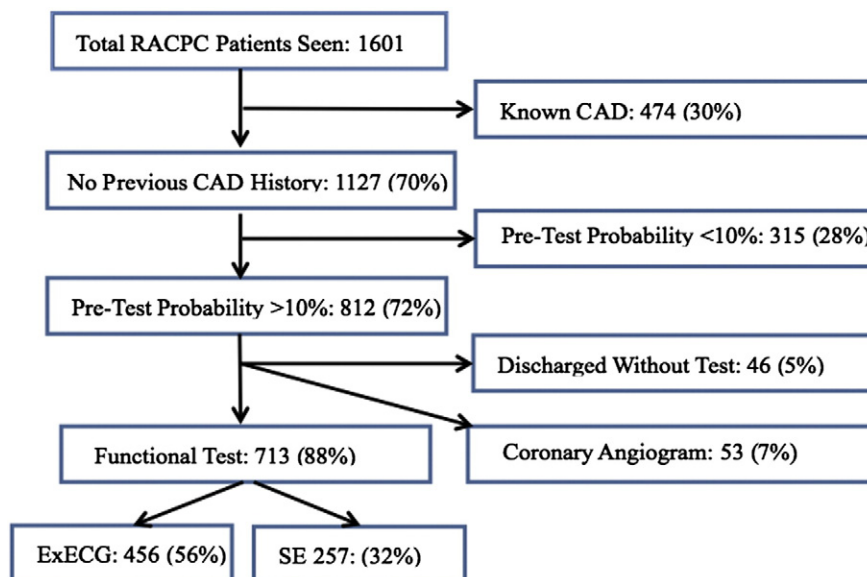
Total RACPC Patients Seen: 1601

Known CAD: 474 (30%)

No Previous CAD History: 1127 (70%)

Pre-Test Probability <10%: 315 (28%)

Pre-Test Probability >10%: 812 (72%)

Discharged Without Test: 46 (5%)

Coronary Angiogram: 53 (7%)

Functional Test: 713 (88%)

ExECG: 456 (56%)

SE 257: (32%)